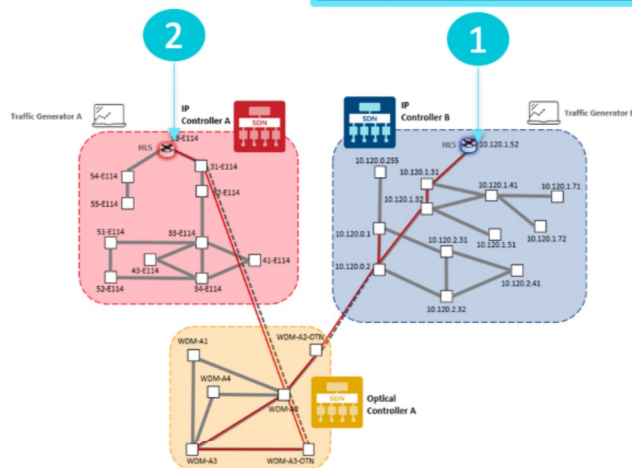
2

1

Traffic Generator A

IP
Controller A

SDN

HL5 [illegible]-E114

31-E114

54-E114

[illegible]2-E114

55-E114

51-E114

33-E114

43-E114

41-E114

53-E114

34-E114

IP
Controller B

SDN

Traffic Generator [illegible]

HL5 10.120.1.52

10.120.0.255

10.120.1.31

10.120.1.32

10.120.1.41

10.120.1.71

10.120.0.1

10.120.2.31

10.120.1.51

10.120.1.72

10.120.0.2

10.120.2.41

10.120.2.32

WDM-A1

WDM-A2-OTN

WDM-A4

WDM-A2

Optical
Controller A

SDN

WDM-A3

WDM-A3-OTN